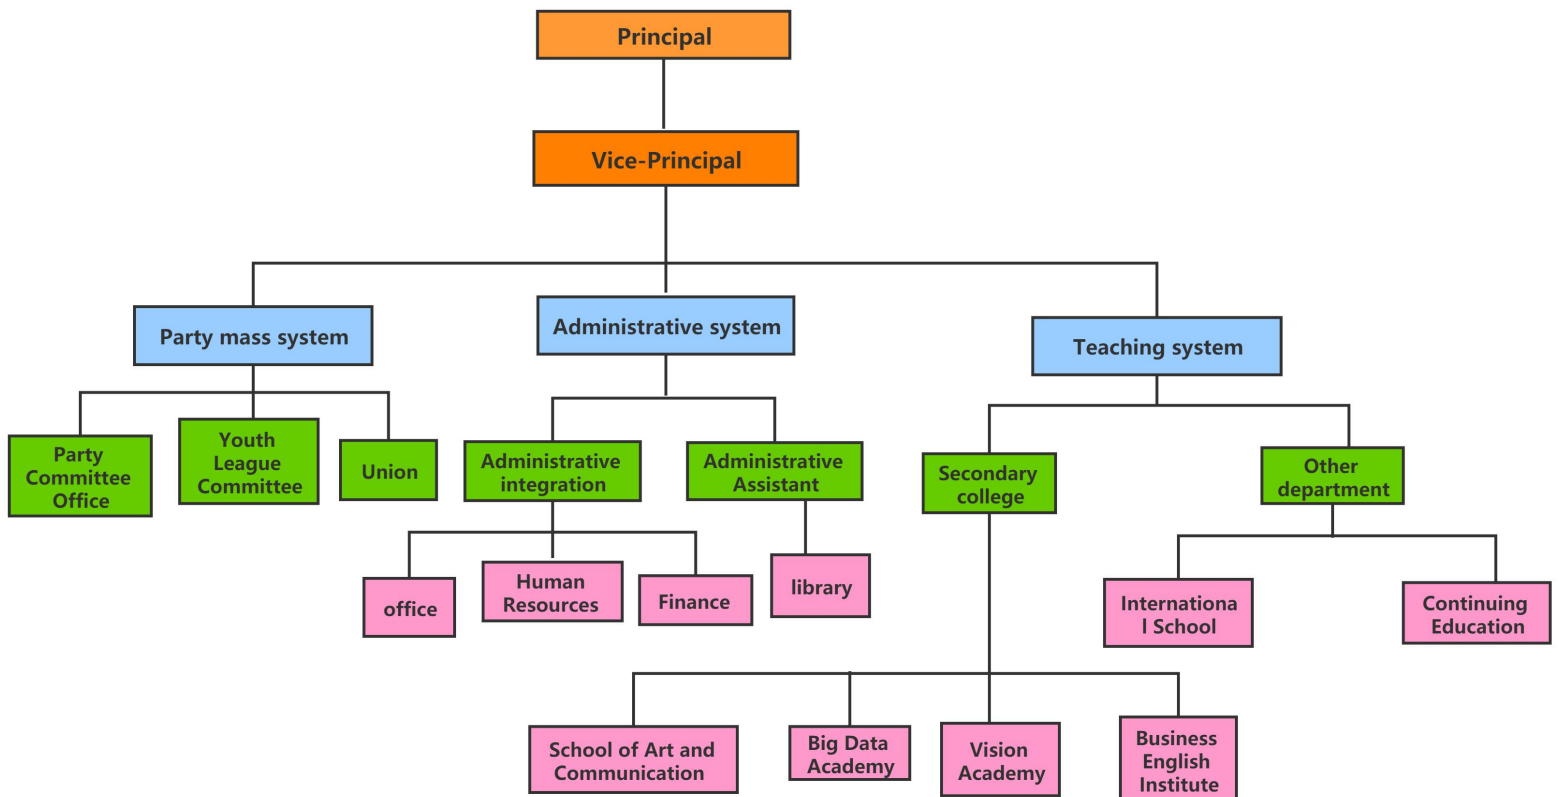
Principal

Vice-Principal

Party mass system

Administrative system

Teaching system

Party Committee Office

Youth League Committee

Union

Administrative integration

Administrative Assistant

Secondary college

Other department

office

Human Resources

Finance

library

Internationa l School

Continuing Education

School of Art and Communication

Big Data Academy

Vision Academy

Business English Institute